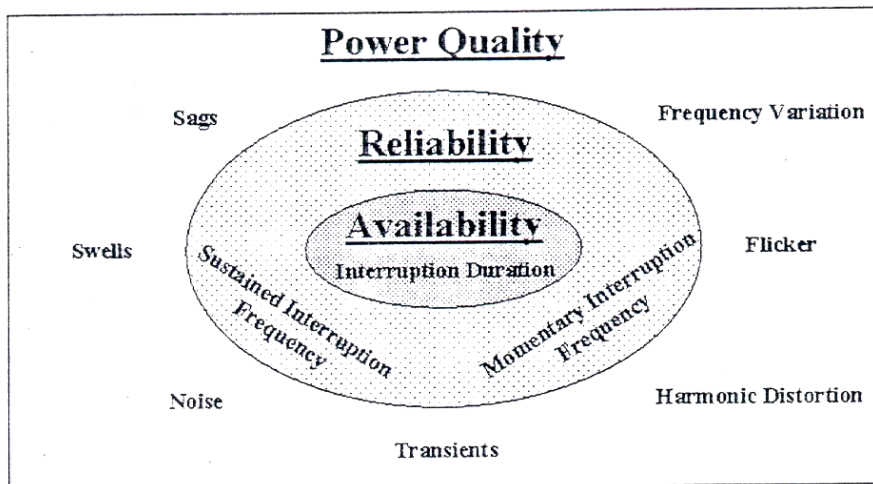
Power Quality

Sags

Frequency Variation

Reliability

Availability

Interruption Duration

Swells

Flicker

Sustained Interruption Frequency

Momentary Interruption Frequency

Noise

Harmonic Distortion

Transients